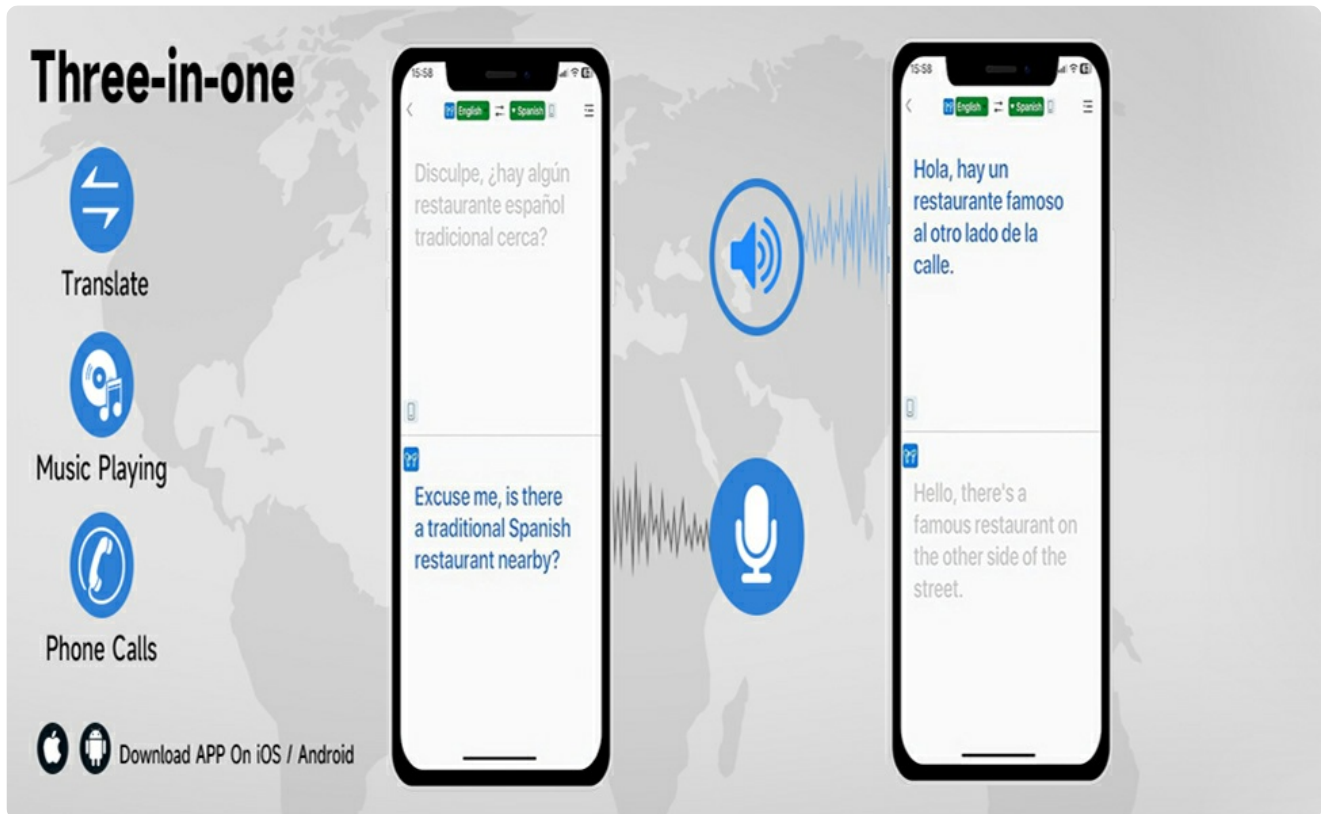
Three-in-one

Translate

Music Playing

Phone Calls

Download APP On iOS / Android

15:58

English ⇄ Spanish

Disculpe, ¿hay algún restaurante español tradicional cerca?

Excuse me, is there a traditional Spanish restaurant nearby?

15:58

English ⇄ Spanish

Hola, hay un restaurante famoso al otro lado de la calle.

Hello, there's a famous restaurant on the other side of the street.